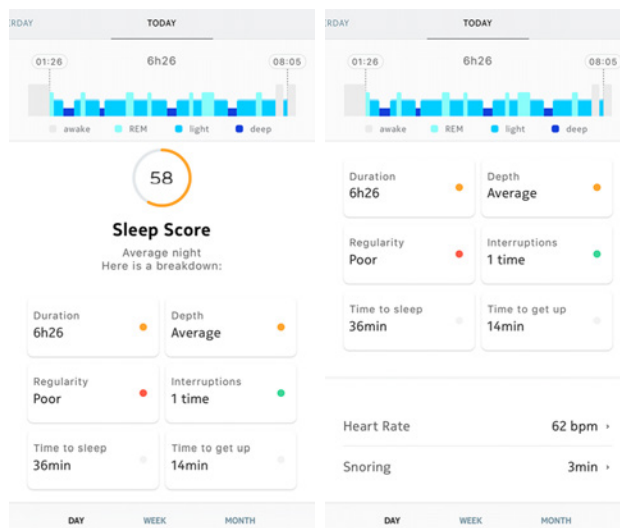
ERDAY
TODAY

01:26
6h26
08:05

awake REM light deep

58

Sleep Score

Average night
Here is a breakdown:

Duration
6h26

Depth
Average

Regularity
Poor

Interruptions
1 time

Time to sleep
36min

Time to get up
14min

DAY WEEK MONTH

ERDAY
TODAY

01:26
6h26
08:05

awake REM light deep

Duration
6h26

Depth
Average

Regularity
Poor

Interruptions
1 time

Time to sleep
36min

Time to get up
14min

Heart Rate
62 bpm ›

Snoring
3min ›

DAY WEEK MONTH